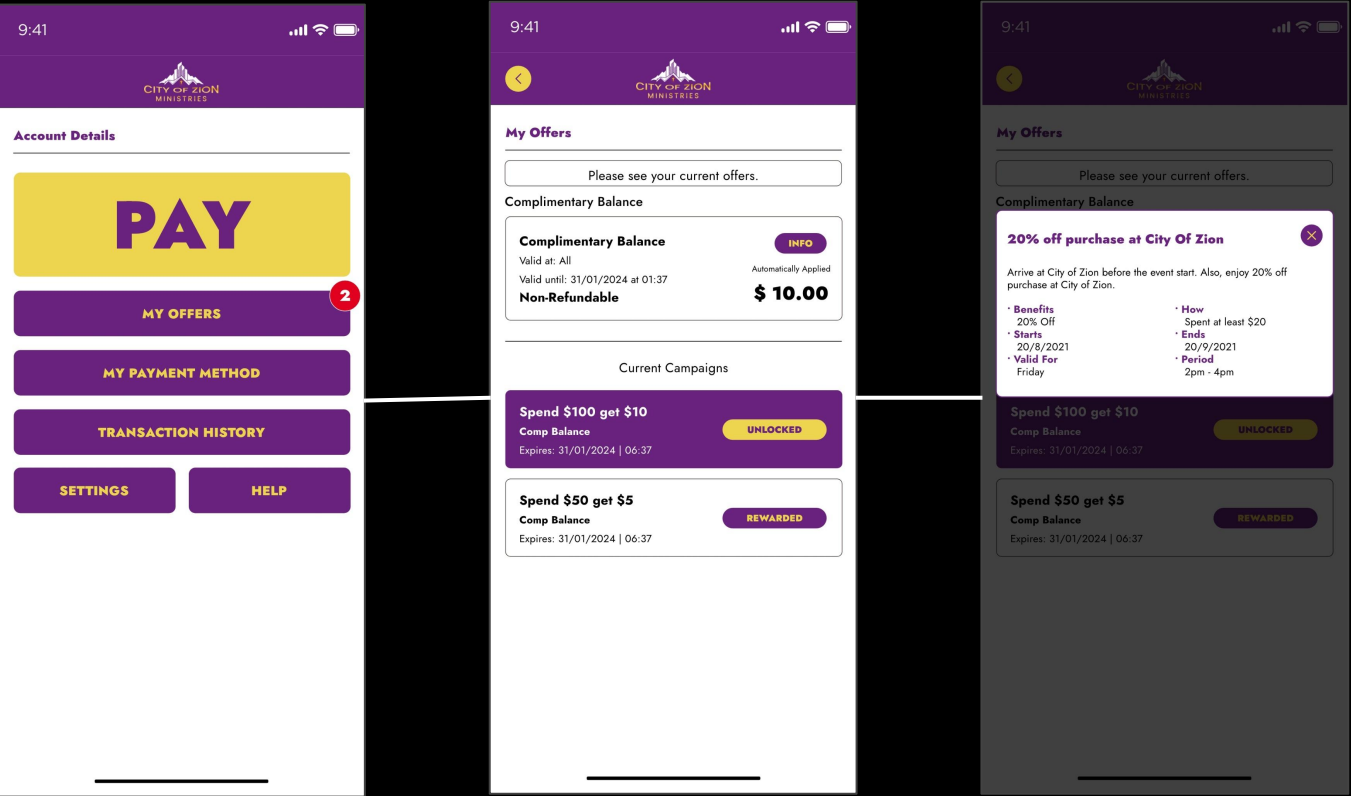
9:41

CITY OF ZION
MINISTRIES

Account Details

PAY

MY OFFERS

2

MY PAYMENT METHOD

TRANSACTION HISTORY

SETTINGS

HELP

9:41

CITY OF ZION
MINISTRIES

My Offers

Please see your current offers.

Complimentary Balance

Complimentary Balance

INFO

Valid at: All

Valid until: 31/01/2024 at 01:37

Automatically Applied

Non-Refundable

$ 10.00

Current Campaigns

Spend $100 get $10

Comp Balance

UNLOCKED

Expires: 31/01/2024 | 06:37

Spend $50 get $5

Comp Balance

REWARDED

Expires: 31/01/2024 | 06:37

9:41

CITY OF ZION
MINISTRIES

My Offers

Please see your current offers.

Complimentary Balance

20% off purchase at City Of Zion

Arrive at City of Zion before the event start. Also, enjoy 20% off purchase at City of Zion.

Benefits
20% Off

How
Spent at least $20

Starts
20/8/2021

Ends
20/9/2021

Valid For
Friday

Period
2pm - 4pm

Spend $100 get $10

Comp Balance

UNLOCKED

Expires: 31/01/2024 | 06:37

Spend $50 get $5

Comp Balance

REWARDED

Expires: 31/01/2024 | 06:37